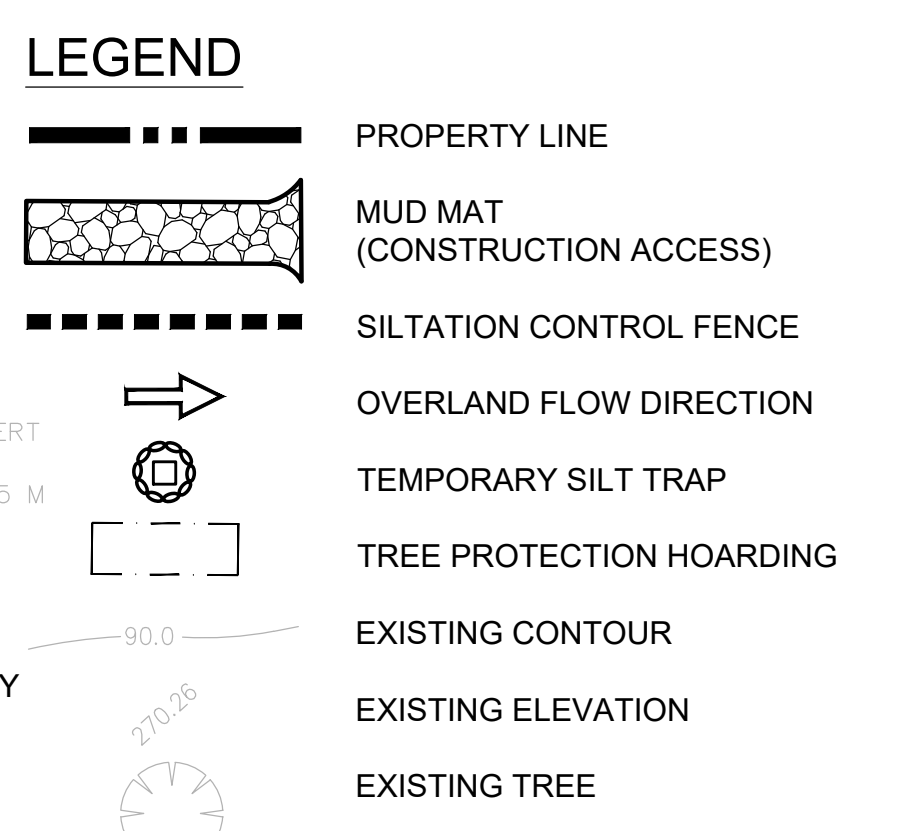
LEGEND

PROPERTY LINE

MUD MAT
(CONSTRUCTION ACCESS)

SILTATION CONTROL FENCE

ERT

OVERLAND FLOW DIRECTION

5 M

TEMPORARY SILT TRAP

TREE PROTECTION HOARDING

90.0

EXISTING CONTOUR

Y

270.26

EXISTING ELEVATION

EXISTING TREE